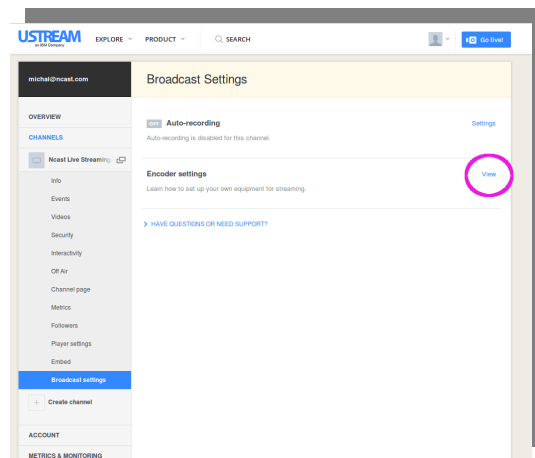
USTREAM
an IBM Company
EXPLORE
PRODUCT
SEARCH
Go live!

michal@ncast.com

OVERVIEW
CHANNELS
Ncast Live Streaming
Info
Events
Videos
Security
Interactivity
Off Air
Channel page
Metrics
Followers
Player settings
Embed
Broadcast settings
Create channel
ACCOUNT
METRICS & MONITORING

Broadcast Settings

OFF Auto-recording
Auto-recording is disabled for this channel.
Settings

Encoder settings
Learn how to set up your own equipment for streaming.
View

HAVE QUESTIONS OR NEED SUPPORT?